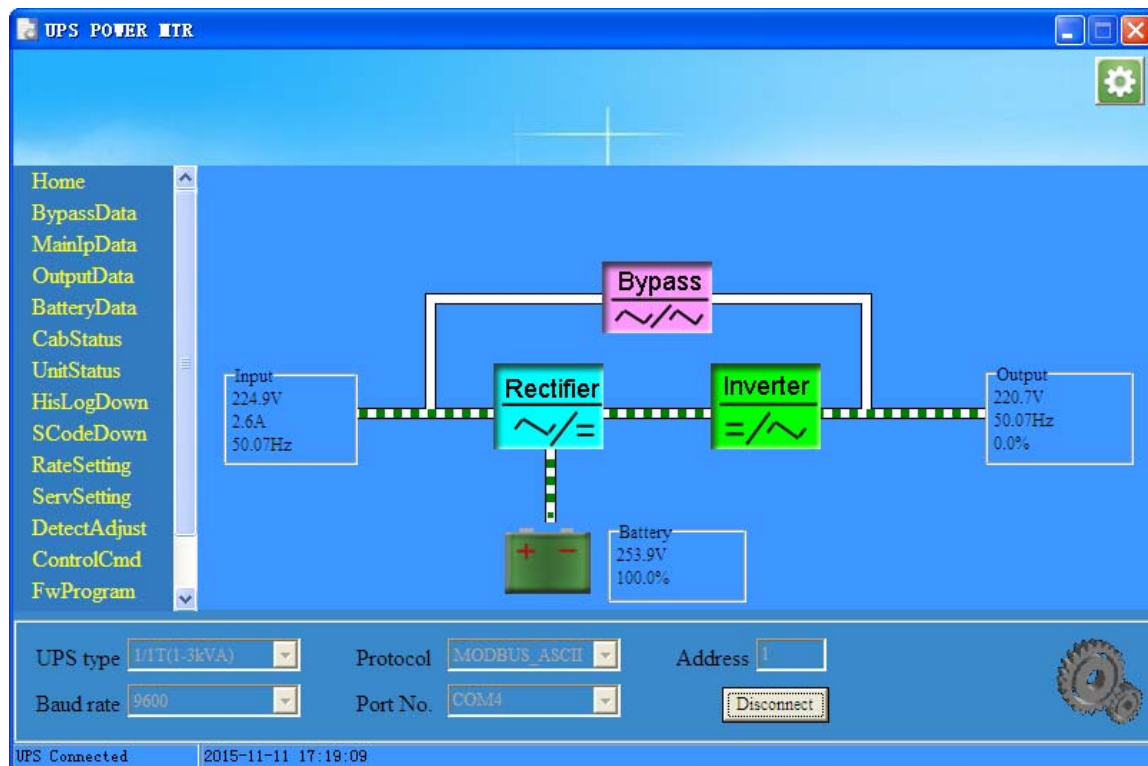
UPS POWER MTR

Home
BypassData
MainIpData
OutputData
BatteryData
CabStatus
UnitStatus
HisLogDown
SCodeDown
RateSetting
ServSetting
DetectAdjust
ControlCmd
FwProgram

Bypass
$\sim/\sim$

Input
224.9V
2.6A
50.07Hz

Rectifier
$\sim/=$

Inverter
$=/\sim$

Output
220.7V
50.07Hz
0.0%

+ −

Battery
253.9V
100.0%

UPS type 1/1T(1-3kVA)
Protocol MODBUS_ASCII
Address 1
Baud rate 9600
Port No. COM4
Disconnect

UPS Connected
2015-11-11 17:19:09